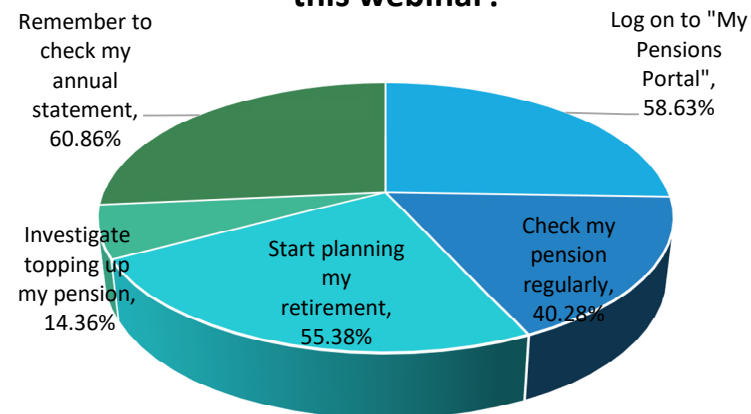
this webinar?

Remember to check my annual statement, 60.86%

Log on to "My Pensions Portal", 58.63%

Check my pension regularly, 40.28%

Start planning my retirement, 55.38%

Investigate topping up my pension, 14.36%